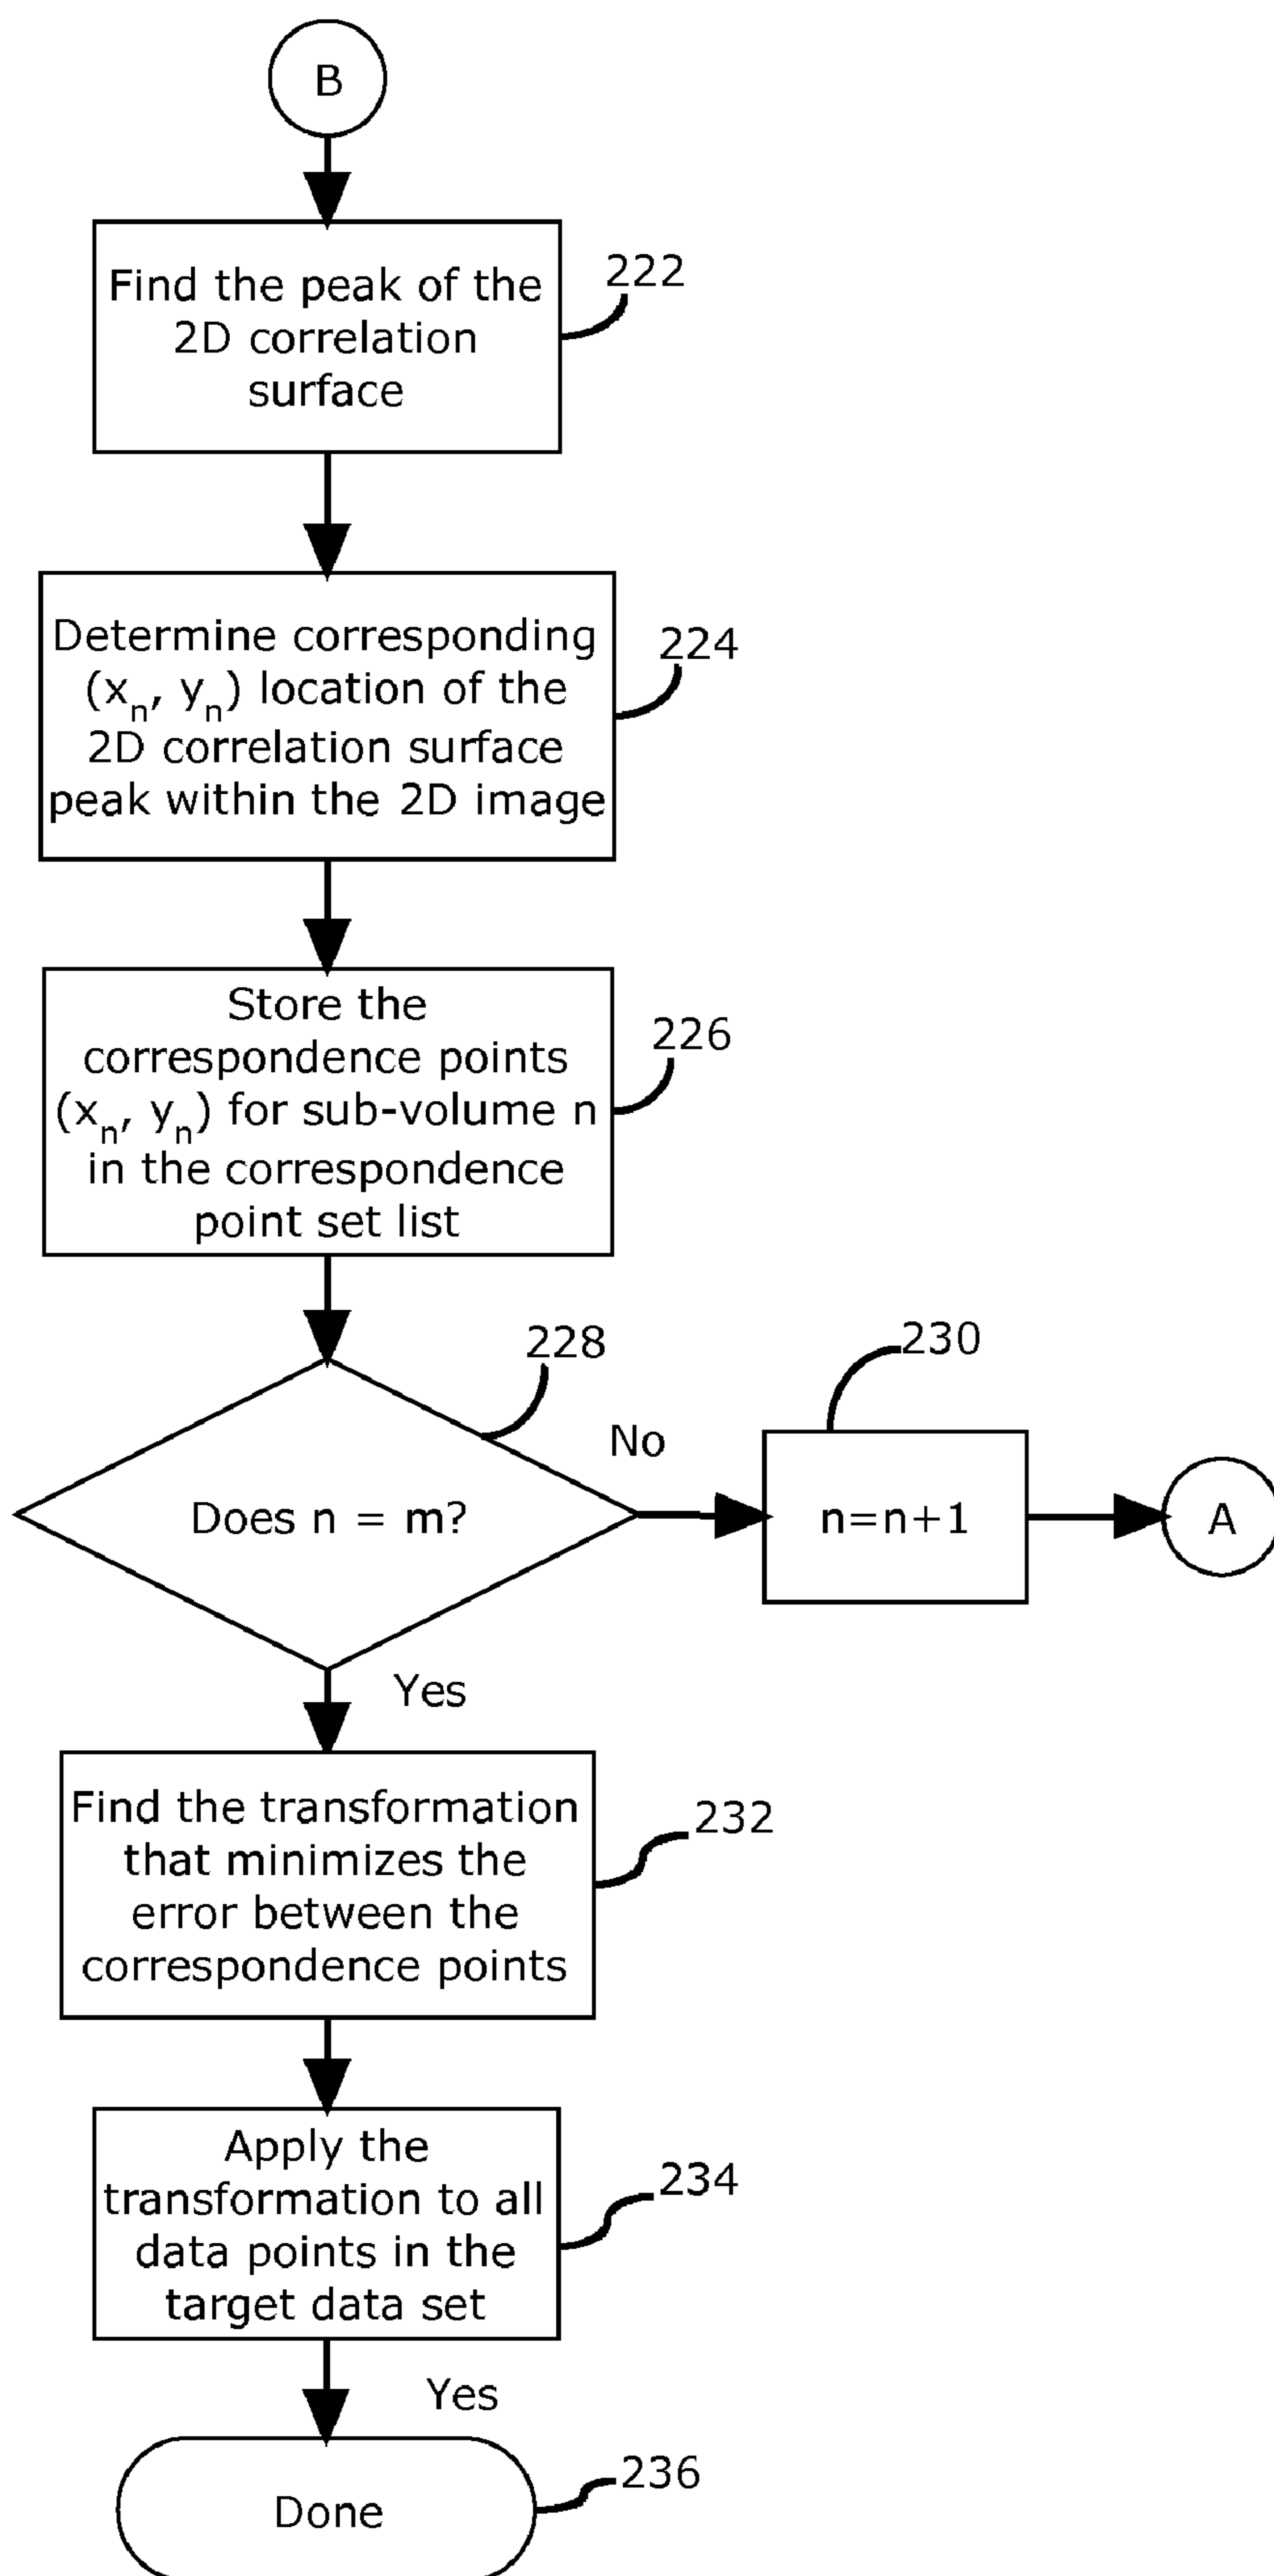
B

Find the peak of the 2D correlation surface

222

Determine corresponding $(x_n, y_n)$ location of the 2D correlation surface peak within the 2D image

224

Store the correspondence points $(x_n, y_n)$ for sub-volume n in the correspondence point set list

226

228

Does n = m?

No

230

n=n+1

A

Yes

Find the transformation that minimizes the error between the correspondence points

232

Apply the transformation to all data points in the target data set

234

Yes

Done

236